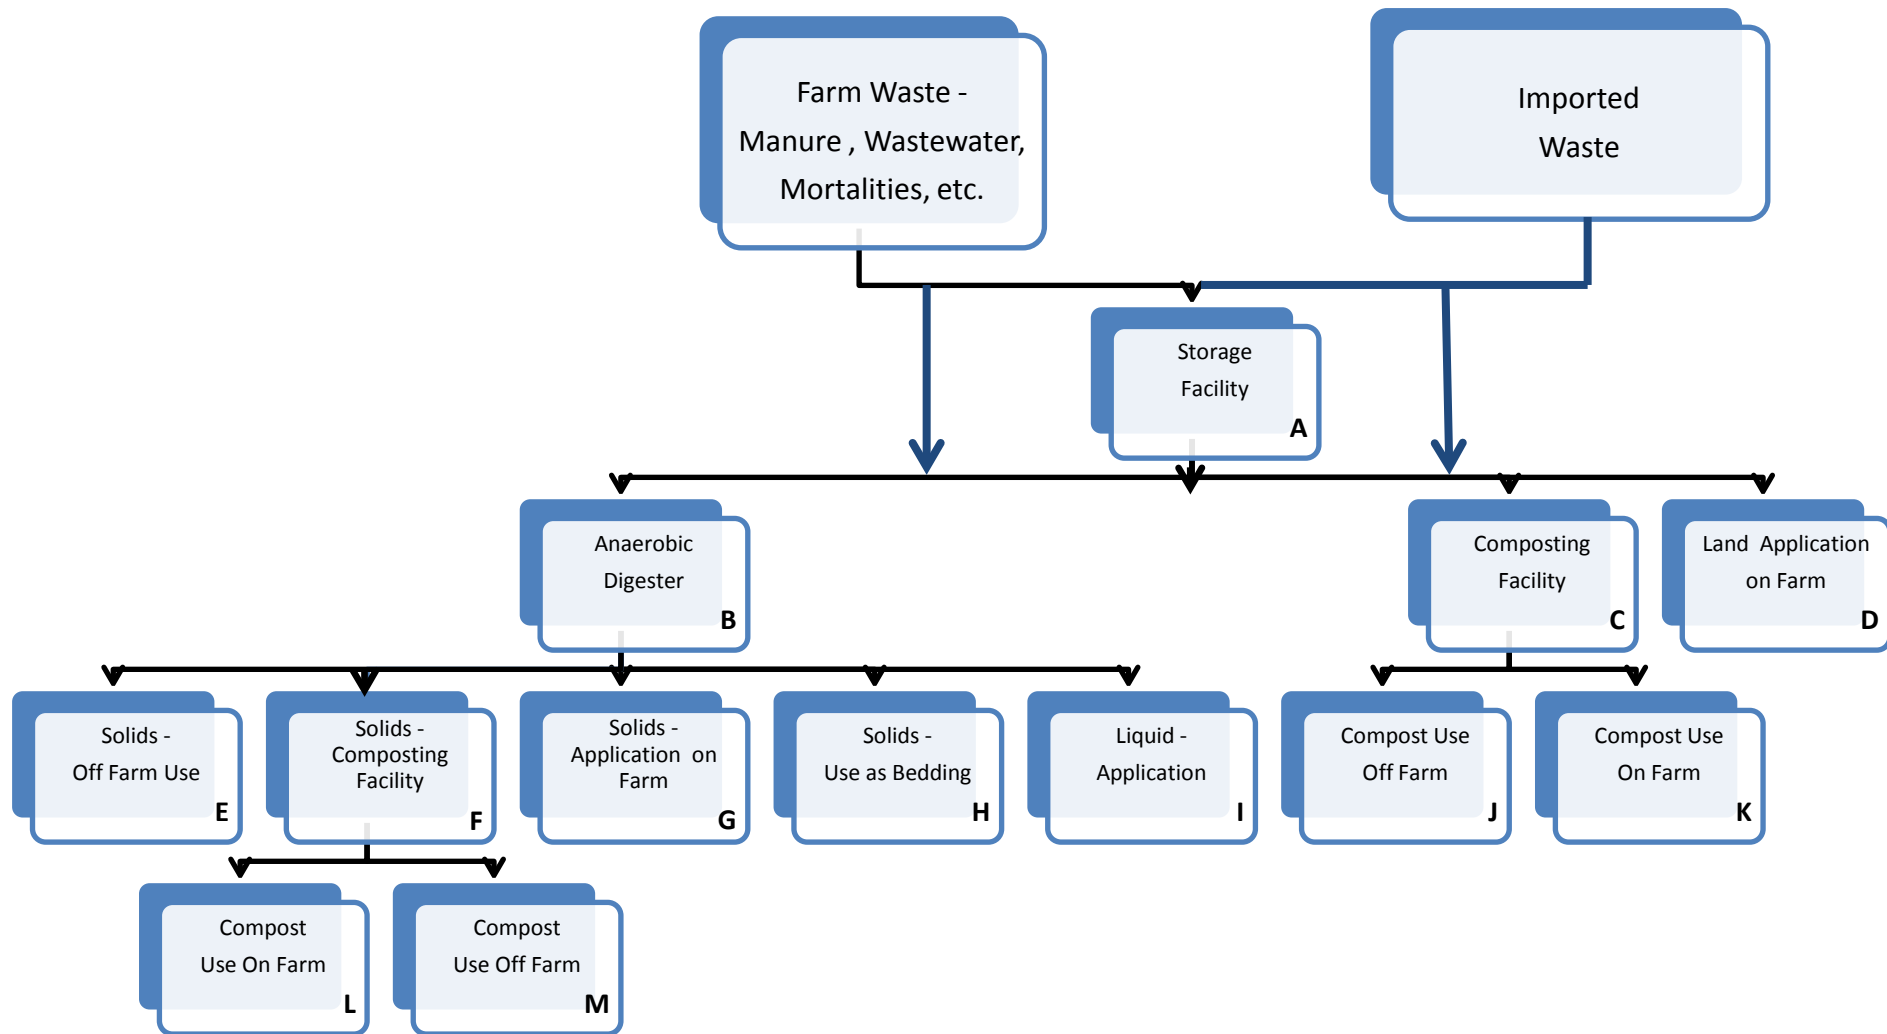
Farm Waste - Manure , Wastewater, Mortalities, etc.

Imported Waste

Storage Facility
A

Anaerobic Digester
B

Composting Facility
C

Land Application on Farm
D

Solids - Off Farm Use
E

Solids - Composting Facility
F

Solids - Application on Farm
G

Solids - Use as Bedding
H

Liquid - Application
I

Compost Use Off Farm
J

Compost Use On Farm
K

Compost Use On Farm
L

Compost Use Off Farm
M